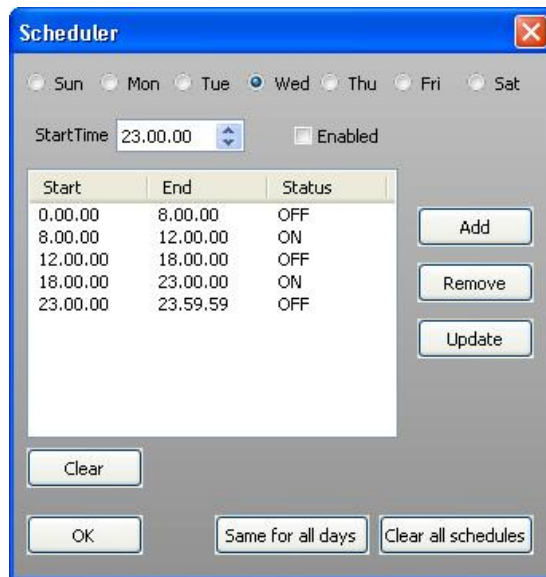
Scheduler

Sun Mon Tue Wed Thu Fri Sat

StartTime 23.00.00 Enabled

| Start | End | Status |
|---|---|---|
| 0.00.00 | 8.00.00 | OFF |
| 8.00.00 | 12.00.00 | ON |
| 12.00.00 | 18.00.00 | OFF |
| 18.00.00 | 23.00.00 | ON |
| 23.00.00 | 23.59.59 | OFF |

Add

Remove

Update

Clear

OK

Same for all days

Clear all schedules